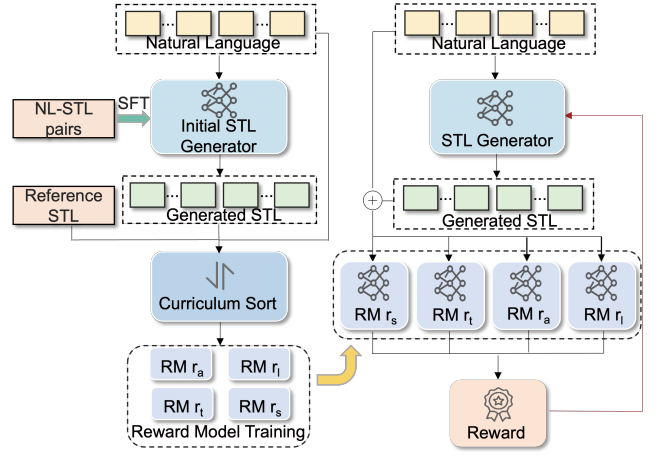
Natural Language

NL-STL pairs

SFT

Initial STL Generator

Reference STL

Generated STL

Curriculum Sort

RM $r_a$

RM $r_l$

RM $r_t$

RM $r_s$

Reward Model Training

Natural Language

STL Generator

Generated STL

RM $r_s$

RM $r_t$

RM $r_a$

RM $r_l$

Reward